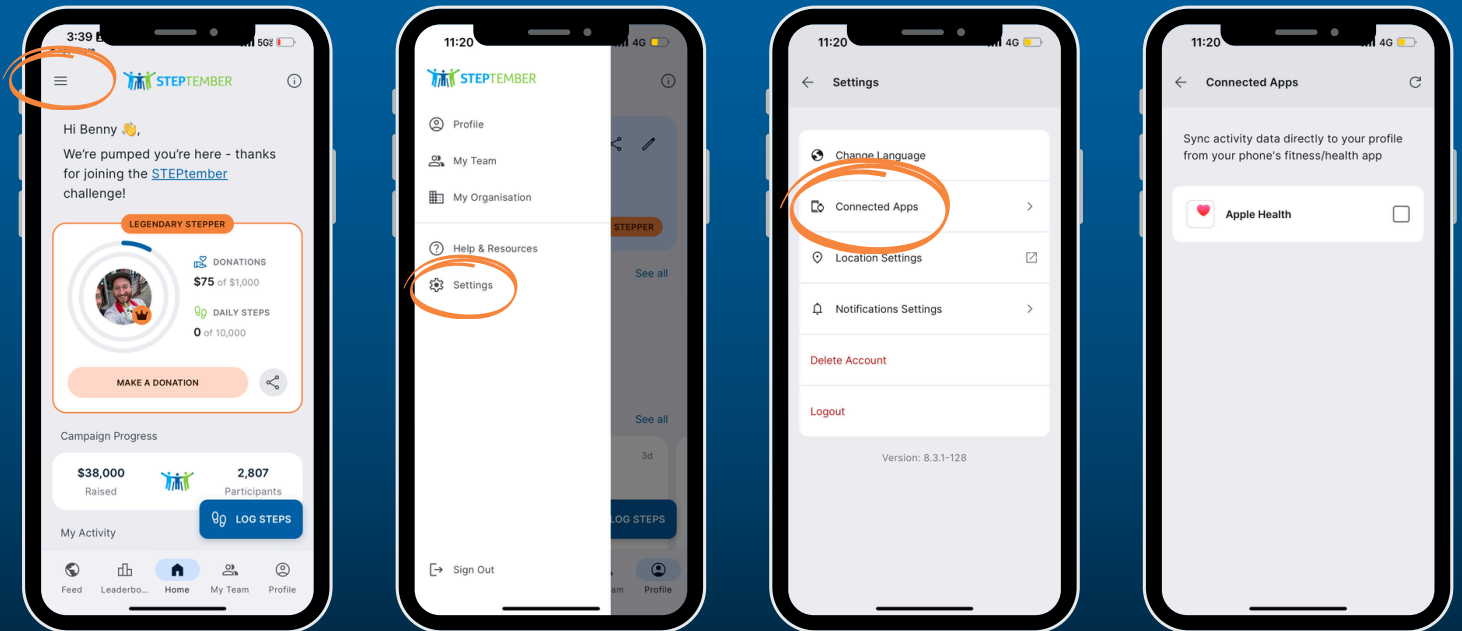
3:39 5G

STEPTEMBER

Hi Benny 👋,

We're pumped you're here - thanks for joining the STEPtember challenge!

LEGENDARY STEPPER

DONATIONS
$75 of $1,000

DAILY STEPS
0 of 10,000

MAKE A DONATION

Campaign Progress

$38,000
Raised

2,807
Participants

My Activity

LOG STEPS

Feed Leaderbo... Home My Team Profile

11:20 4G

STEPTEMBER

Profile
My Team
My Organisation
Help & Resources
Settings

STEPPER
See all
See all
3d
LOG STEPS

Sign Out

am Profile

11:20 4G

Settings

Change Language
Connected Apps
Location Settings
Notifications Settings
Delete Account
Logout

Version: 8.3.1-128

11:20 4G

Connected Apps

Sync activity data directly to your profile from your phone's fitness/health app

Apple Health